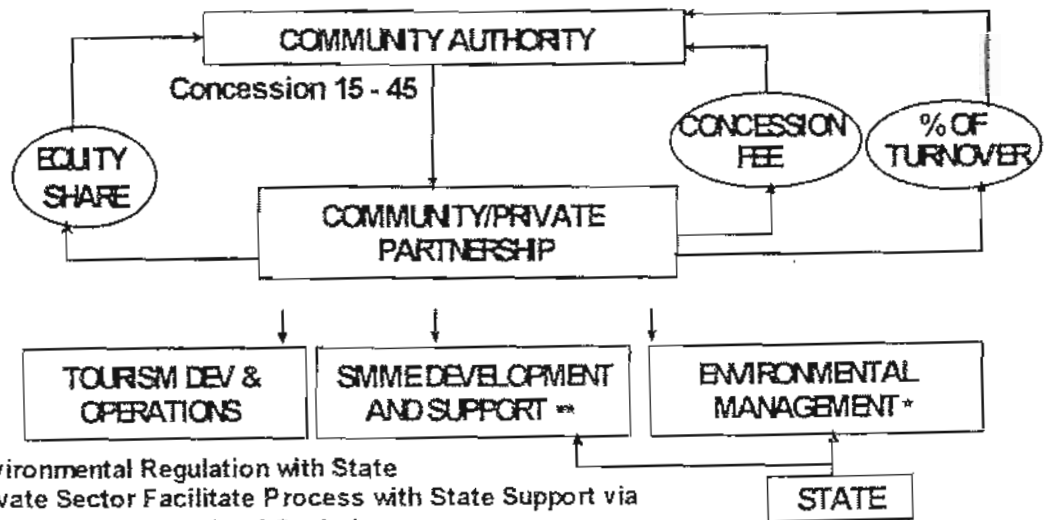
COMMUNITY AUTHORITY

Concession 15 - 45

EQUITY SHARE

CONCESSION FEE

% OF TURNOVER

COMMUNITY/PRIVATE PARTNERSHIP

TOURISM DEV & OPERATIONS

SMME DEVELOPMENT AND SUPPORT **

ENVIRONMENTAL MANAGEMENT *

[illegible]vironmental Regulation with State
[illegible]vate Sector Facilitate Process with State Support via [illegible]

STATE